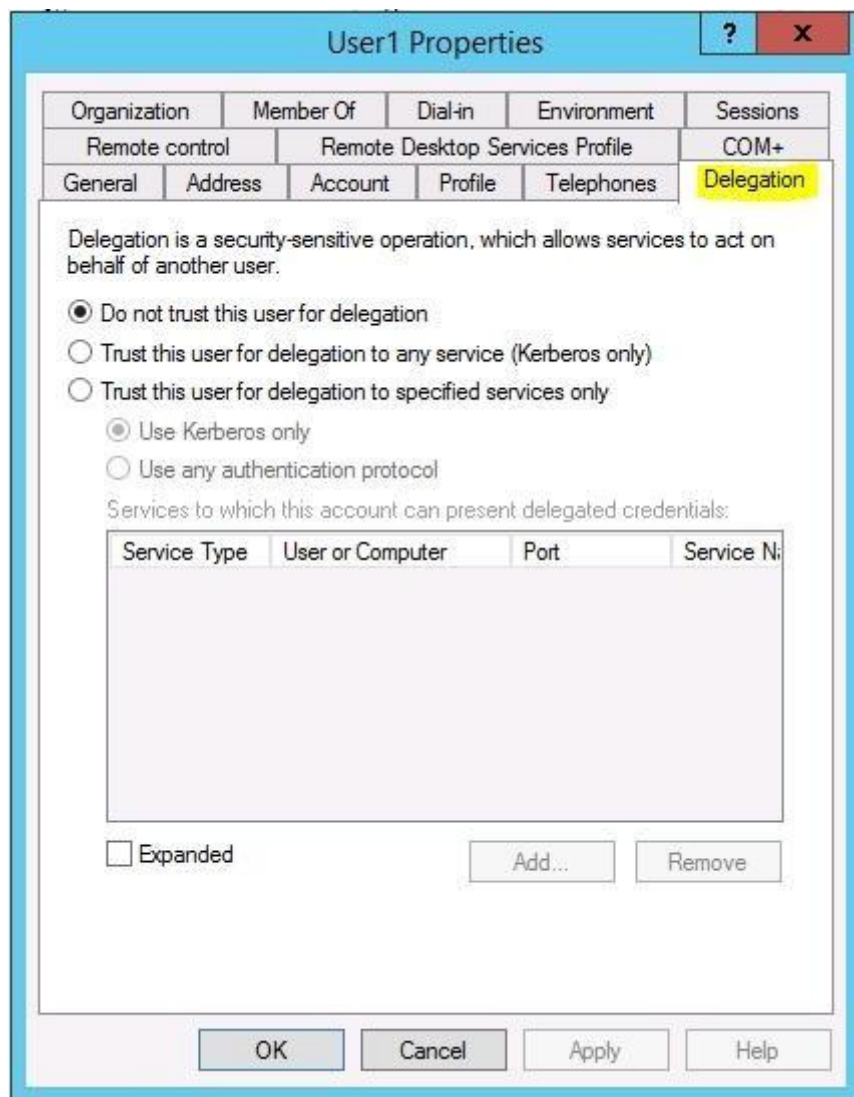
User1 Properties

?

x

Organization | Member Of | Dial-in | Environment | Sessions
Remote control | Remote Desktop Services Profile | COM+
General | Address | Account | Profile | Telephones | Delegation

Delegation is a security-sensitive operation, which allows services to act on behalf of another user.

Do not trust this user for delegation

Trust this user for delegation to any service (Kerberos only)

Trust this user for delegation to specified services only

Use Kerberos only

Use any authentication protocol

Services to which this account can present delegated credentials:

| Service Type | User or Computer | Port | Service N |
|---|---|---|---|

Expanded

Add...

Remove

OK

Cancel

Apply

Help